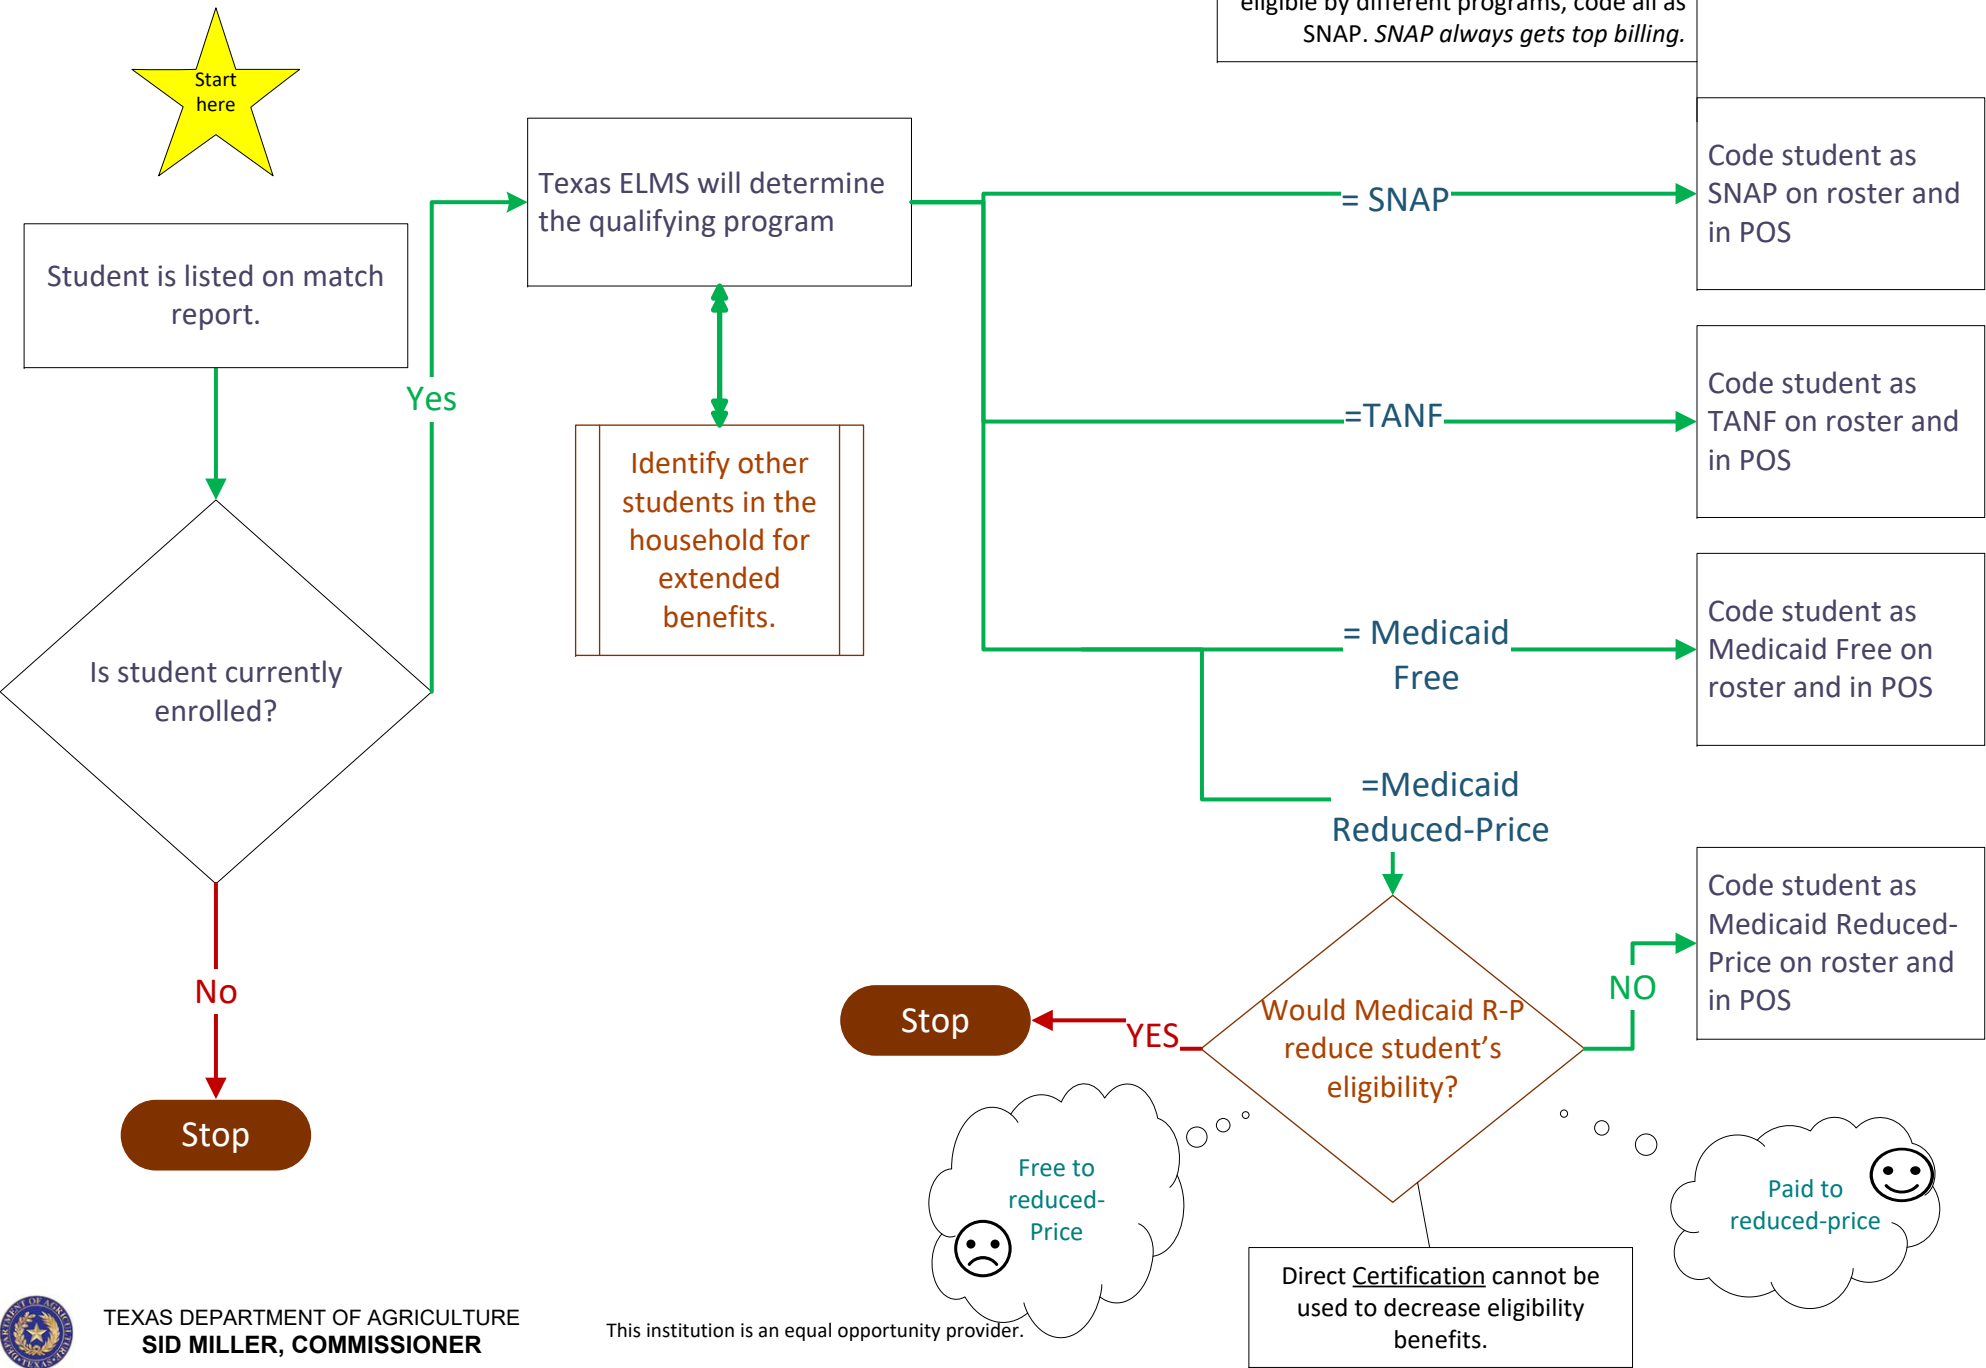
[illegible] eligible by different programs, code all as SNAP. *SNAP always gets top billing.*

Start here

Student is listed on match report.

Is student currently enrolled?

No

Stop

Yes

Texas ELMS will determine the qualifying program

Identify other students in the household for extended benefits.

= SNAP

Code student as SNAP on roster and in POS

=TANF

Code student as TANF on roster and in POS

= Medicaid Free

Code student as Medicaid Free on roster and in POS

=Medicaid Reduced-Price

Would Medicaid R-P reduce student's eligibility?

YES

Stop

NO

Code student as Medicaid Reduced-Price on roster and in POS

Free to reduced-Price

Paid to reduced-price

Direct Certification cannot be used to decrease eligibility benefits.

TEXAS DEPARTMENT OF AGRICULTURE
SID MILLER, COMMISSIONER

This institution is an equal opportunity provider.